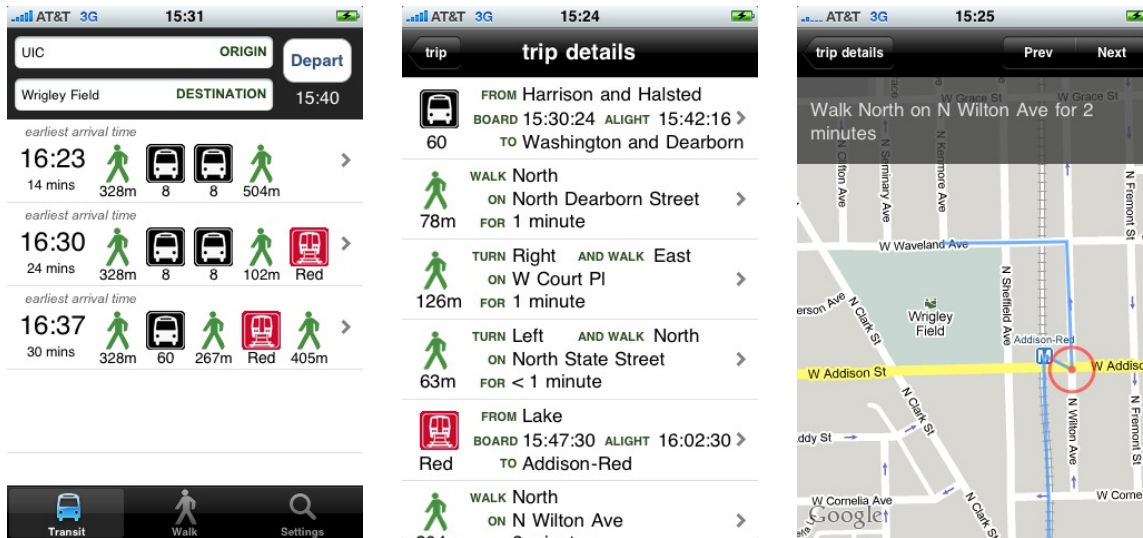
AT&T 3G 15:31

UIC ORIGIN
Wrigley Field DESTINATION
Depart
15:40

earliest arrival time
16:23
14 mins
328m 8 8 504m

earliest arrival time
16:30
24 mins
328m 8 8 102m Red

earliest arrival time
16:37
30 mins
328m 60 267m Red 405m

Transit Walk Settings

AT&T 3G 15:24

trip
trip details

60
FROM Harrison and Halsted
BOARD 15:30:24 ALIGHT 15:42:16
TO Washington and Dearborn

78m
WALK North
ON North Dearborn Street
FOR 1 minute

126m
TURN Right AND WALK East
ON W Court Pl
FOR 1 minute

63m
TURN Left AND WALK North
ON North State Street
FOR < 1 minute

Red
FROM Lake
BOARD 15:47:30 ALIGHT 16:02:30
TO Addison-Red

WALK North
ON N Wilton Ave

AT&T 3G 15:25

trip details
Prev Next

Walk North on N Wilton Ave for 2 minutes

W Grace St
N Clifton Ave
N Seminary Ave
N Kenmore Ave
N Fremont St
W Waveland Ave
N Sheffield Ave
Wrigley Field
N Clark St
Addison-Red
W Addison St
W Addiso
N Clark St
N Wilton Ave
N Fremont St
W Cornelia Ave
W Corne
Google